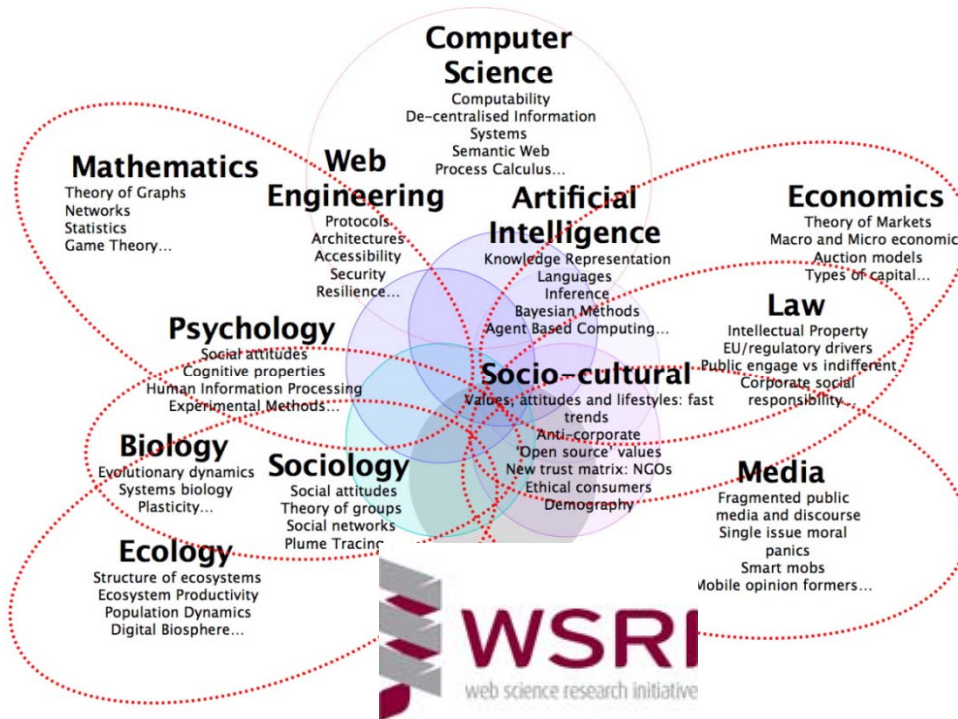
Computer Science
Computability
De-centralised Information Systems
Semantic Web
Process Calculus...

Mathematics
Theory of Graphs
Networks
Statistics
Game Theory...

Web Engineering
Protocols
Architectures
Accessibility
Security
Resilience...

Artificial Intelligence
Knowledge Representation
Languages
Inference
Bayesian Methods
Agent Based Computing...

Economics
Theory of Markets
Macro and Micro economic
Auction models
Types of capital...

Law
Intellectual Property
EU/regulatory drivers
Public engage vs indifferent
Corporate social responsibility...

Psychology
Social attitudes
Cognitive properties
Human Information Processing
Experimental Methods...

Socio-cultural
Values, attitudes and lifestyles: fast trends
Anti-corporate
'Open source' values
New trust matrix: NGOs
Ethical consumers
Demography

Biology
Evolutionary dynamics
Systems biology
Plasticity...

Sociology
Social attitudes
Theory of groups
Social networks
Plume Tracin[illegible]

Media
Fragmented public media and discourse
Single issue moral panics
Smart mobs
Mobile opinion formers...

Ecology
Structure of ecosystems
Ecosystem Productivity
Population Dynamics
Digital Biosphere...

WSRI
web science research initiative